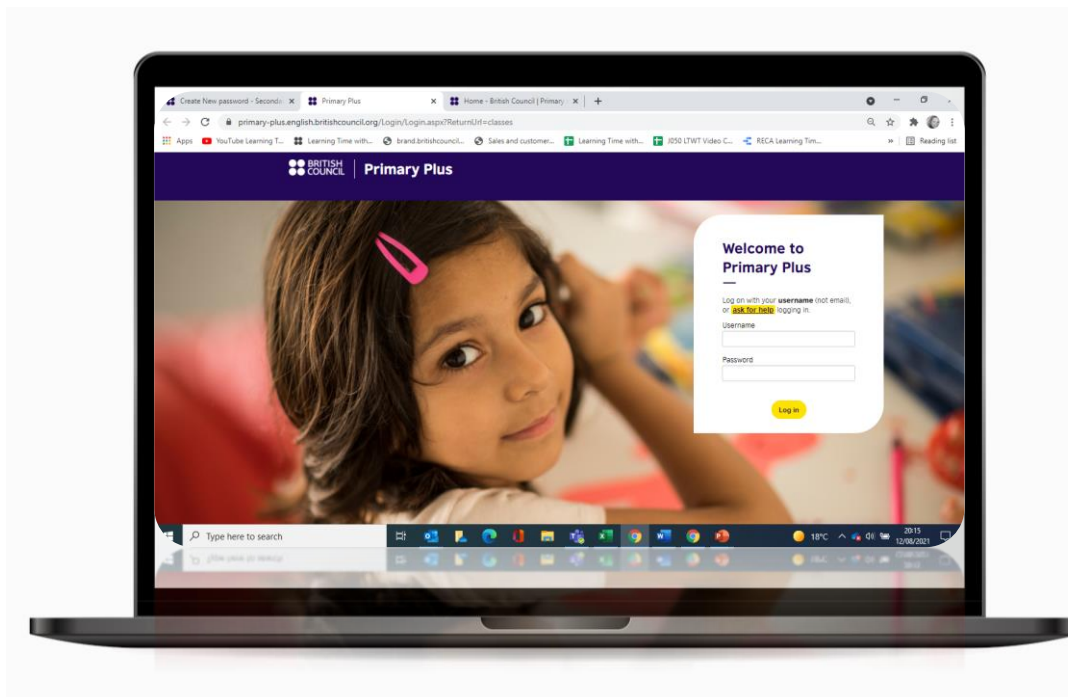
Create New password - Seconda ×
Primary Plus ×
Home - British Council | Primary ×
+

primary-plus.english.britishcouncil.org/Login/Login.aspx?ReturnUrl=classes

Apps
YouTube Learning T...
Learning Time with...
brand.britishcouncil...
Sales and customer...
Learning Time with...
J050 LTWT Video C...
RECA Learning Tim...
»
Reading list

BRITISH COUNCIL
Primary Plus

Welcome to Primary Plus

Log on with your **username** (not email), or ask for help logging in.

Username

Password

Log in

Type here to search

18°C
20:15
12/08/2021